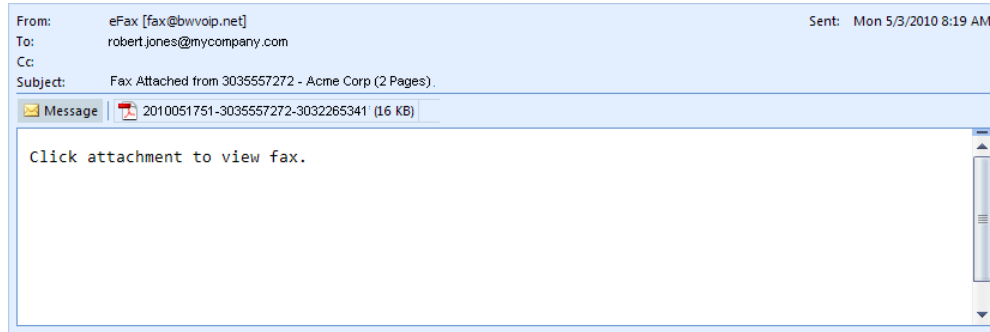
From: eFax [fax@bwvoip.net]
Sent: Mon 5/3/2010 8:19 AM
To: robert.jones@mycompany.com
Cc:
Subject: Fax Attached from 3035557272 - Acme Corp (2 Pages).

Message | 2010051751-3035557272-3032265341 (16 KB)

Click attachment to view fax.